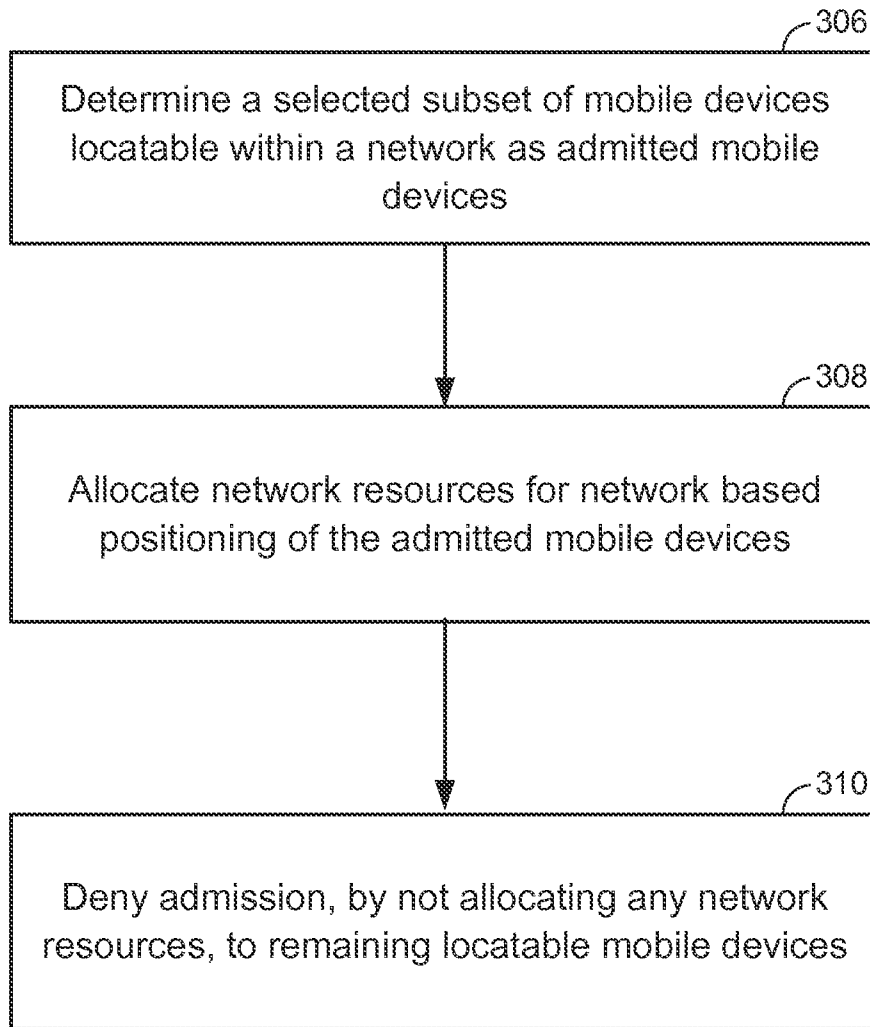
306

Determine a selected subset of mobile devices locatable within a network as admitted mobile devices

308

Allocate network resources for network based positioning of the admitted mobile devices

310

Deny admission, by not allocating any network resources, to remaining locatable mobile devices